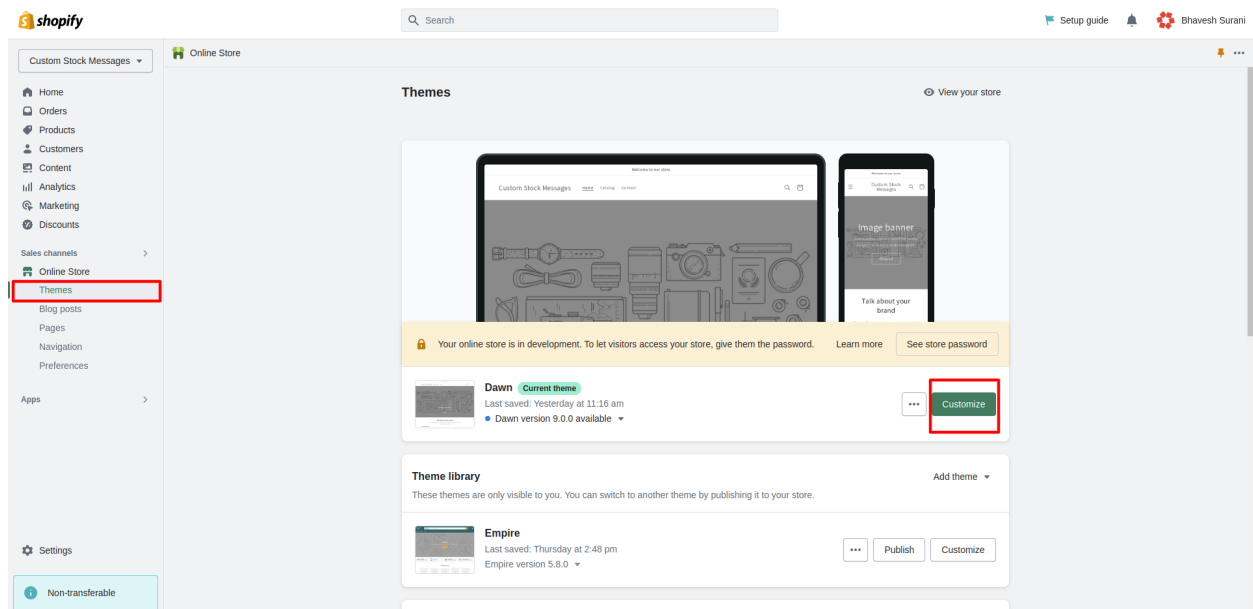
shopify

Search

Setup guide

Bhavesh Surani

Custom Stock Messages

Home
Orders
Products
Customers
Content
Analytics
Marketing
Discounts

Sales channels

Online Store
Themes
Blog posts
Pages
Navigation
Preferences

Apps

Settings

Non-transferable

Online Store

Themes

View your store

Welcome to our store

Custom Stock Messages Home Catalog Contact

Custom Stock Messages

Image banner

Talk about your brand

Your online store is in development. To let visitors access your store, give them the password.

Learn more

See store password

Dawn Current theme

Last saved: Yesterday at 11:16 am

Dawn version 9.0.0 available

•••

Customize

Theme library

Add theme

These themes are only visible to you. You can switch to another theme by publishing it to your store.

Empire

Last saved: Thursday at 2:48 pm

Empire version 5.8.0

•••

Publish

Customize